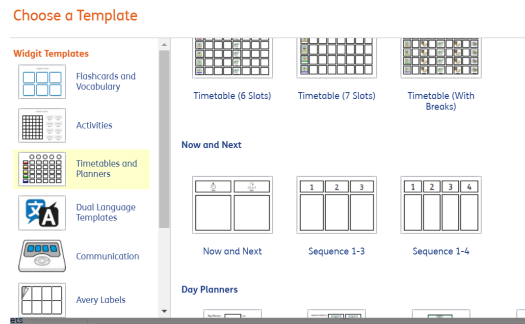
Choose a Template

Widgit Templates

Flashcards and Vocabulary

Activities

Timetables and Planners

Dual Language Templates

Communication

Avery Labels

Timetable (6 Slots)

Timetable (7 Slots)

Timetable (With Breaks)

Now and Next

1 2 3

1 2 3 4

Now and Next

Sequence 1-3

Sequence 1-4

Day Planners